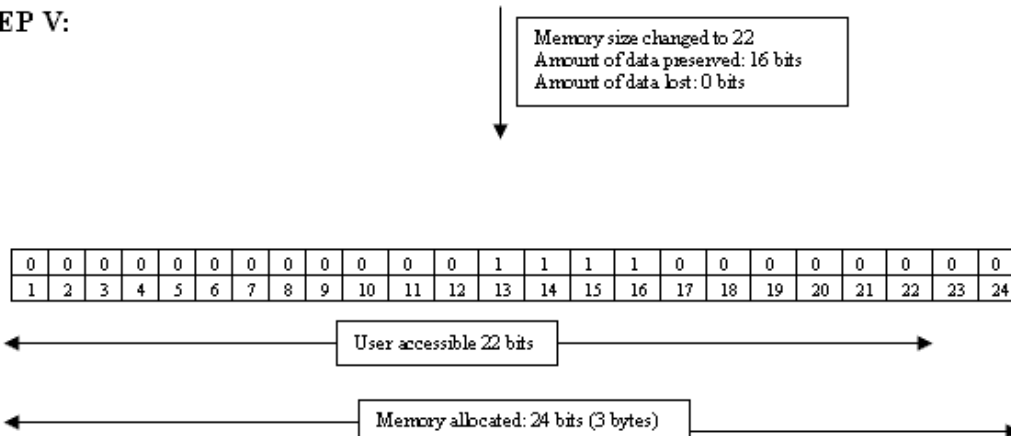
EP V:

Memory size changed to 22
Amount of data preserved: 16 bits
Amount of data lost: 0 bits

| 0 | 0 | 0 | 0 | 0 | 0 | 0 | 0 | 0 | 0 | 0 | 0 | 1 | 1 | 1 | 1 | 0 | 0 | 0 | 0 | 0 | 0 | 0 | 0 |
|---|---|---|---|---|---|---|---|---|---|---|---|---|---|---|---|---|---|---|---|---|---|---|---|
| 1 | 2 | 3 | 4 | 5 | 6 | 7 | 8 | 9 | 10 | 11 | 12 | 13 | 14 | 15 | 16 | 17 | 18 | 19 | 20 | 21 | 22 | 23 | 24 |

User accessible 22 bits

Memory allocated: 24 bits (3 bytes)